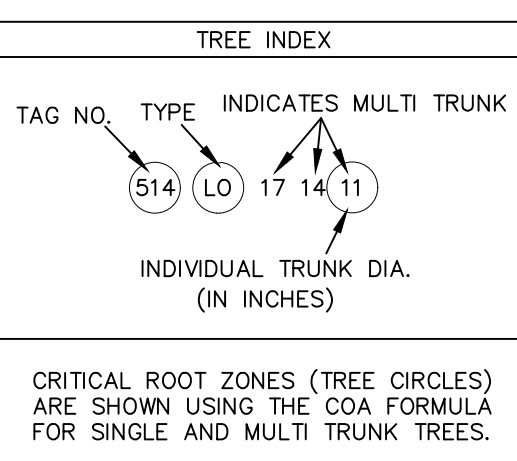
TREE INDEX

TAG NO. TYPE INDICATES MULTI TRUNK

514 LO 17 14 11

INDIVIDUAL TRUNK DIA. (IN INCHES)

CRITICAL ROOT ZONES (TREE CIRCLES) ARE SHOWN USING THE COA FORMULA FOR SINGLE AND MULTI TRUNK TREES.